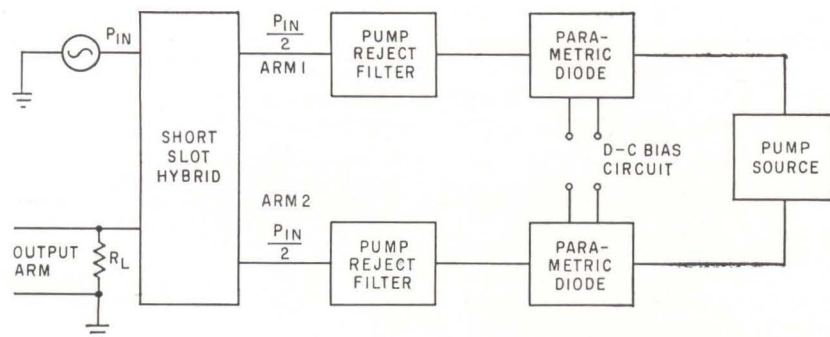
$P_{IN}$

SHORT SLOT HYBRID

$\frac{P_{IN}}{2}$

ARM 1

PUMP REJECT FILTER

PARA-METRIC DIODE

D-C BIAS CIRCUIT

PUMP SOURCE

ARM 2

$\frac{P_{IN}}{2}$

PUMP REJECT FILTER

PARA-METRIC DIODE

OUTPUT ARM

$R_L$